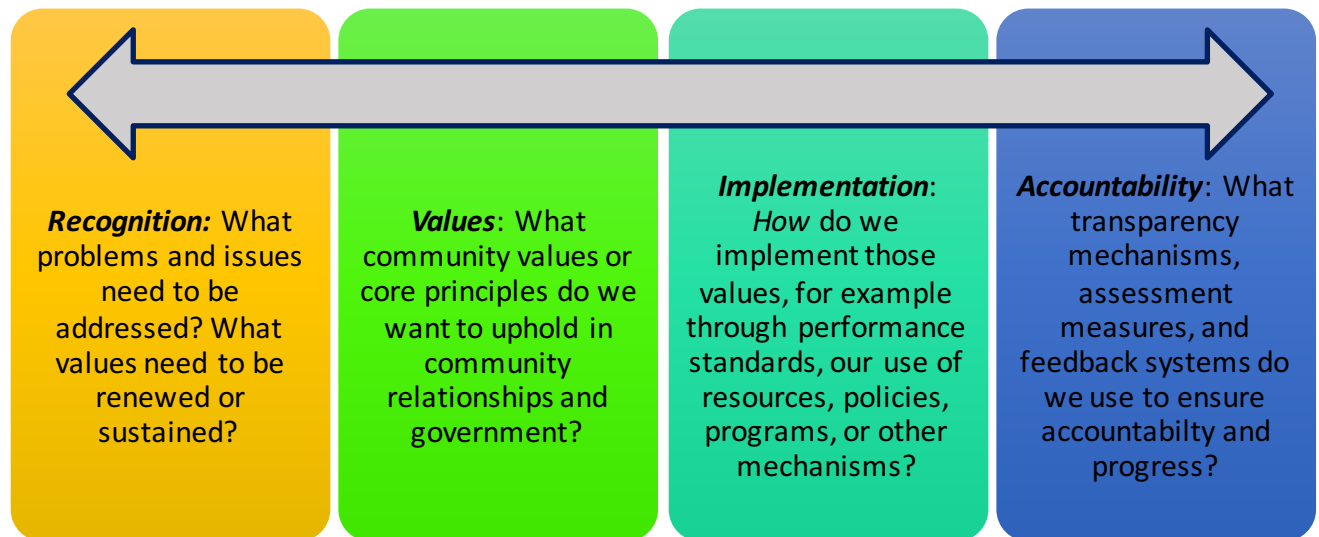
Recognition: What problems and issues need to be addressed? What values need to be renewed or sustained?

Values: What community values or core principles do we want to uphold in community relationships and government?

Implementation: How do we implement those values, for example through performance standards, our use of resources, policies, programs, or other mechanisms?

Accountability: What transparency mechanisms, assessment measures, and feedback systems do we use to ensure accountabilty and progress?